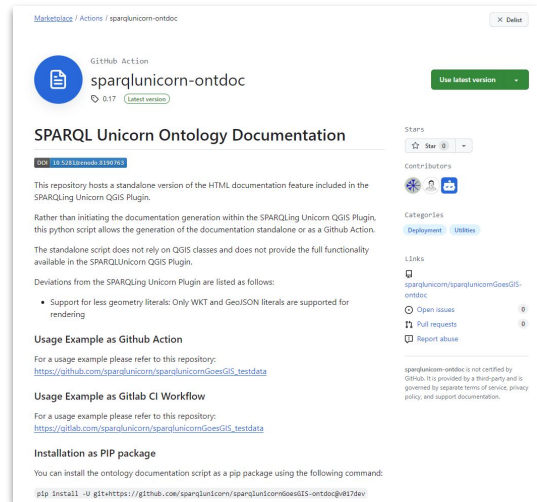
Marketplace / Actions / sparqlunicorn-ontdoc

× Delist

GitHub Action

sparqlunicorn-ontdoc

0.17 Latest version

Use latest version

SPARQL Unicorn Ontology Documentation

DOI 10.5281/zenodo.8190763

This repository hosts a standalone version of the HTML documentation feature included in the SPARQLing Unicorn QGIS Plugin.

Rather than initiating the documentation generation within the SPARQLing Unicorn QGIS Plugin, this python script allows the generation of the documentation standalone or as a Github Action.

The standalone script does not rely on QGIS classes and does not provide the full functionality available in the SPARQLUnicorn QGIS Plugin.

Deviations from the SPARQLing Unicorn Plugin are listed as follows:

- Support for less geometry literals: Only WKT and GeoJSON literals are supported for rendering

Usage Example as Github Action

For a usage example please refer to this repository:
https://github.com/sparqlunicorn/sparqlunicornGoesGIS_testdata

Usage Example as Gitlab CI Workflow

For a usage example please refer to this repository:
https://gitlab.com/sparqlunicorn/sparqlunicornGoesGIS_testdata

Installation as PIP package

You can install the ontology documentation script as a pip package using the following command:

pip install -U git+https://github.com/sparqlunicorn/sparqlunicornGoesGIS-ontdoc@v017dev

Stars

Star 0

Contributors

Categories

Deployment Utilities

Links

sparqlunicorn/sparqlunicornGoesGIS-ontdoc

Open issues 0

Pull requests 0

Report abuse

sparqlunicorn-ontdoc is not certified by GitHub. It is provided by a third-party and is governed by separate terms of service, privacy policy, and support documentation.